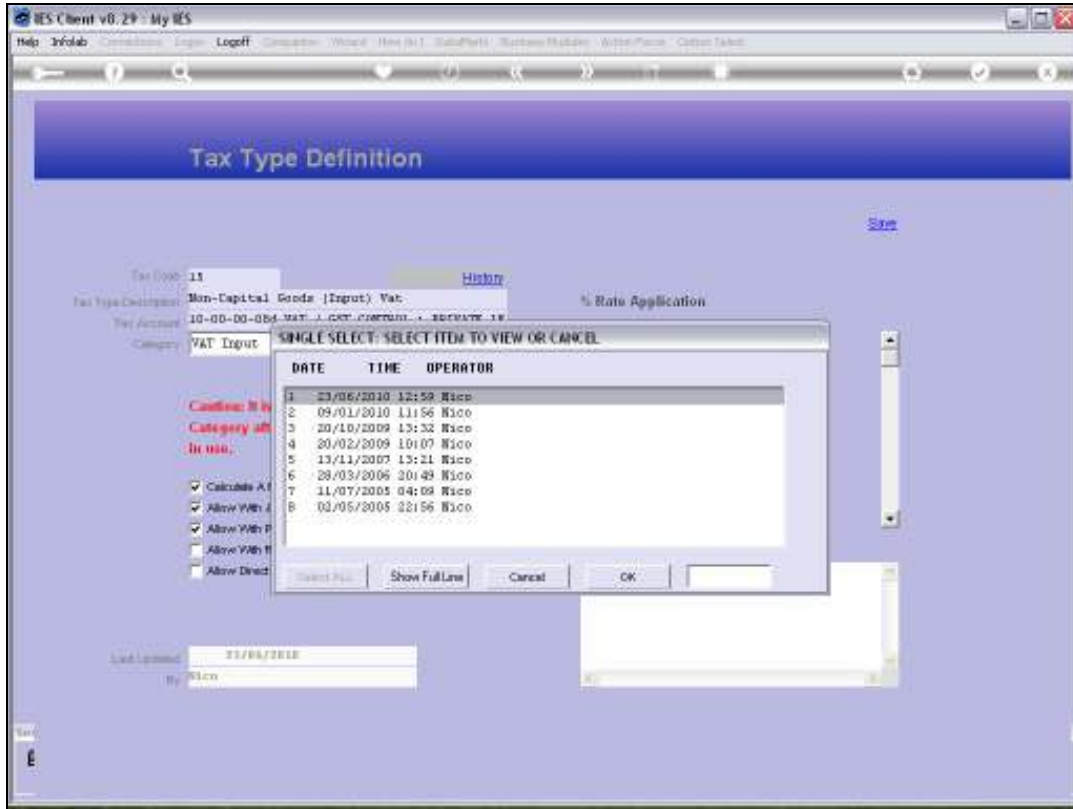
IES Client v8.29 : My IES

Help Infolab Connections Login Logoff Companies Wizard How do I DataMarts Business Modules Action Focus Option Select

Tax Type Definition

Save

Tax Code 15

History

Tax Type Description Non-Capital Goods (Input) Vat

Tax Account 10-00-00-084 VAT / GST CONTROL : PRIVATE 15

Category VAT Input

% Rate Application

Caution: It is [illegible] Category aft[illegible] in use.

Calculate A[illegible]
Allow With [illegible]
Allow With P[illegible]
Allow With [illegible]
Allow Direct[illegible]

Last Updated 23/06/2010
By Nico

SINGLE SELECT: SELECT ITEM TO VIEW OR CANCEL

| DATE | TIME | OPERATOR |
|---|---|---|
| 1 23/06/2010 | 12:59 | Nico |
| 2 09/01/2010 | 11:56 | Nico |
| 3 20/10/2009 | 13:32 | Nico |
| 4 20/02/2009 | 10:07 | Nico |
| 5 13/11/2007 | 13:21 | Nico |
| 6 28/03/2006 | 20:49 | Nico |
| 7 11/07/2005 | 04:09 | Nico |
| 8 02/05/2005 | 22:56 | Nico |

Select ALL Show Full Line Cancel OK